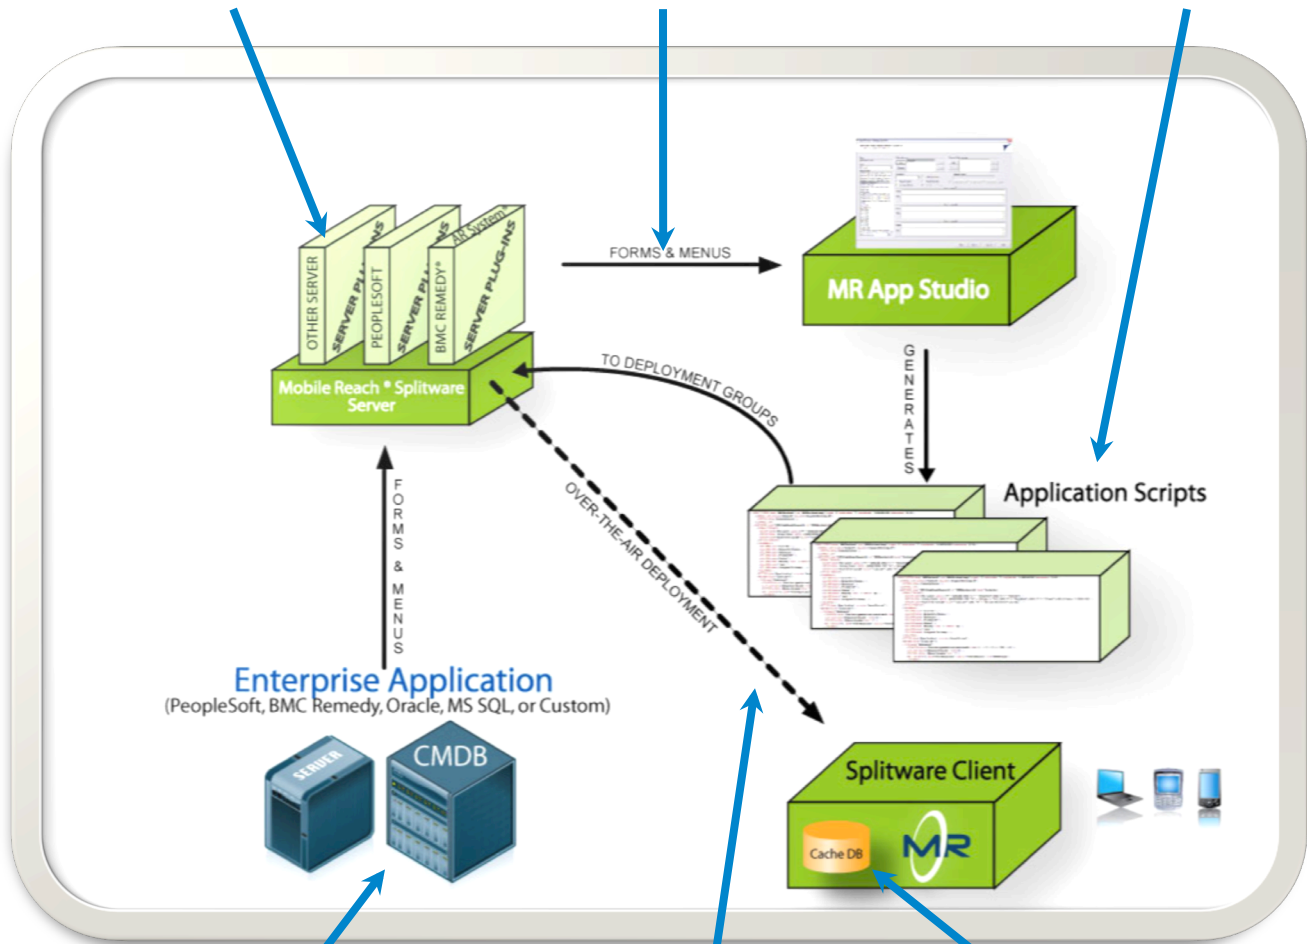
OTHER SERVER
SERVER PLUG-INS
PEOPLESOFT
SERVER PLUG-INS
BMC REMEDY®
AR System
SERVER PLUG-INS
Mobile Reach® Splitware Server

FORMS & MENUS

MR App Studio

GENERATES

TO DEPLOYMENT GROUPS

Application Scripts

OVER-THE-AIR DEPLOYMENT

FORMS & MENUS

Enterprise Application
(PeopleSoft, BMC Remedy, Oracle, MS SQL, or Custom)

SERVER
CMDB

Splitware Client
Cache DB
MR